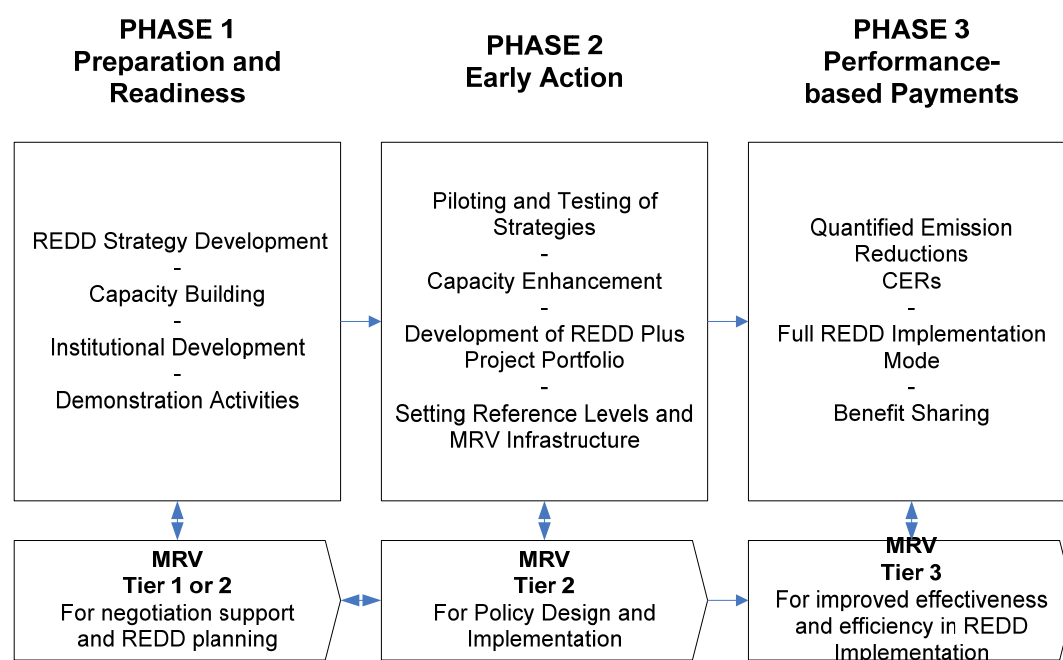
PHASE 1
Preparation and Readiness

PHASE 2
Early Action

PHASE 3
Performance-based Payments

REDD Strategy Development
-
Capacity Building
-
Institutional Development
-
Demonstration Activities

Piloting and Testing of Strategies
-
Capacity Enhancement
-
Development of REDD Plus Project Portfolio
-
Setting Reference Levels and MRV Infrastructure

Quantified Emission Reductions
CERs
-
Full REDD Implementation Mode
-
Benefit Sharing

MRV
Tier 1 or 2
For negotiation support and REDD planning

MRV
Tier 2
For Policy Design and Implementation

MRV
Tier 3
For improved effectiveness and efficiency in REDD Implementation